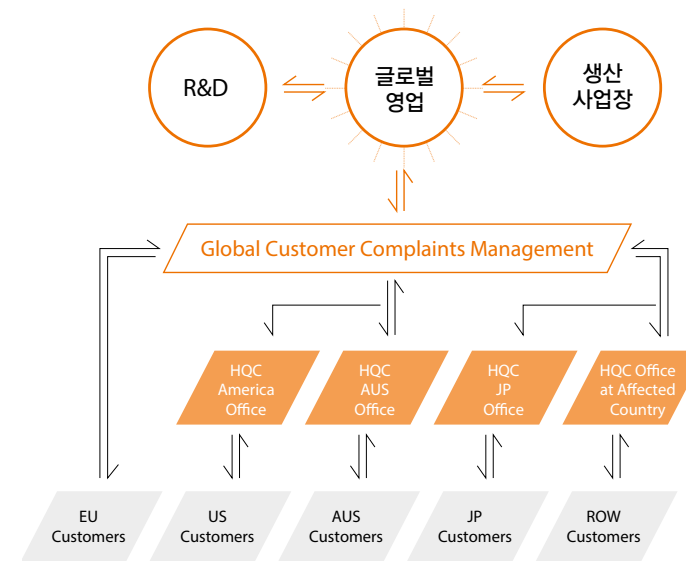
R&D

글로벌
영업

생산
사업장

Global Customer Complaints Management

HQC
America
Office

HQC
AUS
Office

HQC
JP
Office

HQC Office
at Affected
Country

EU
Customers

US
Customers

AUS
Customers

JP
Customers

ROW
Customers